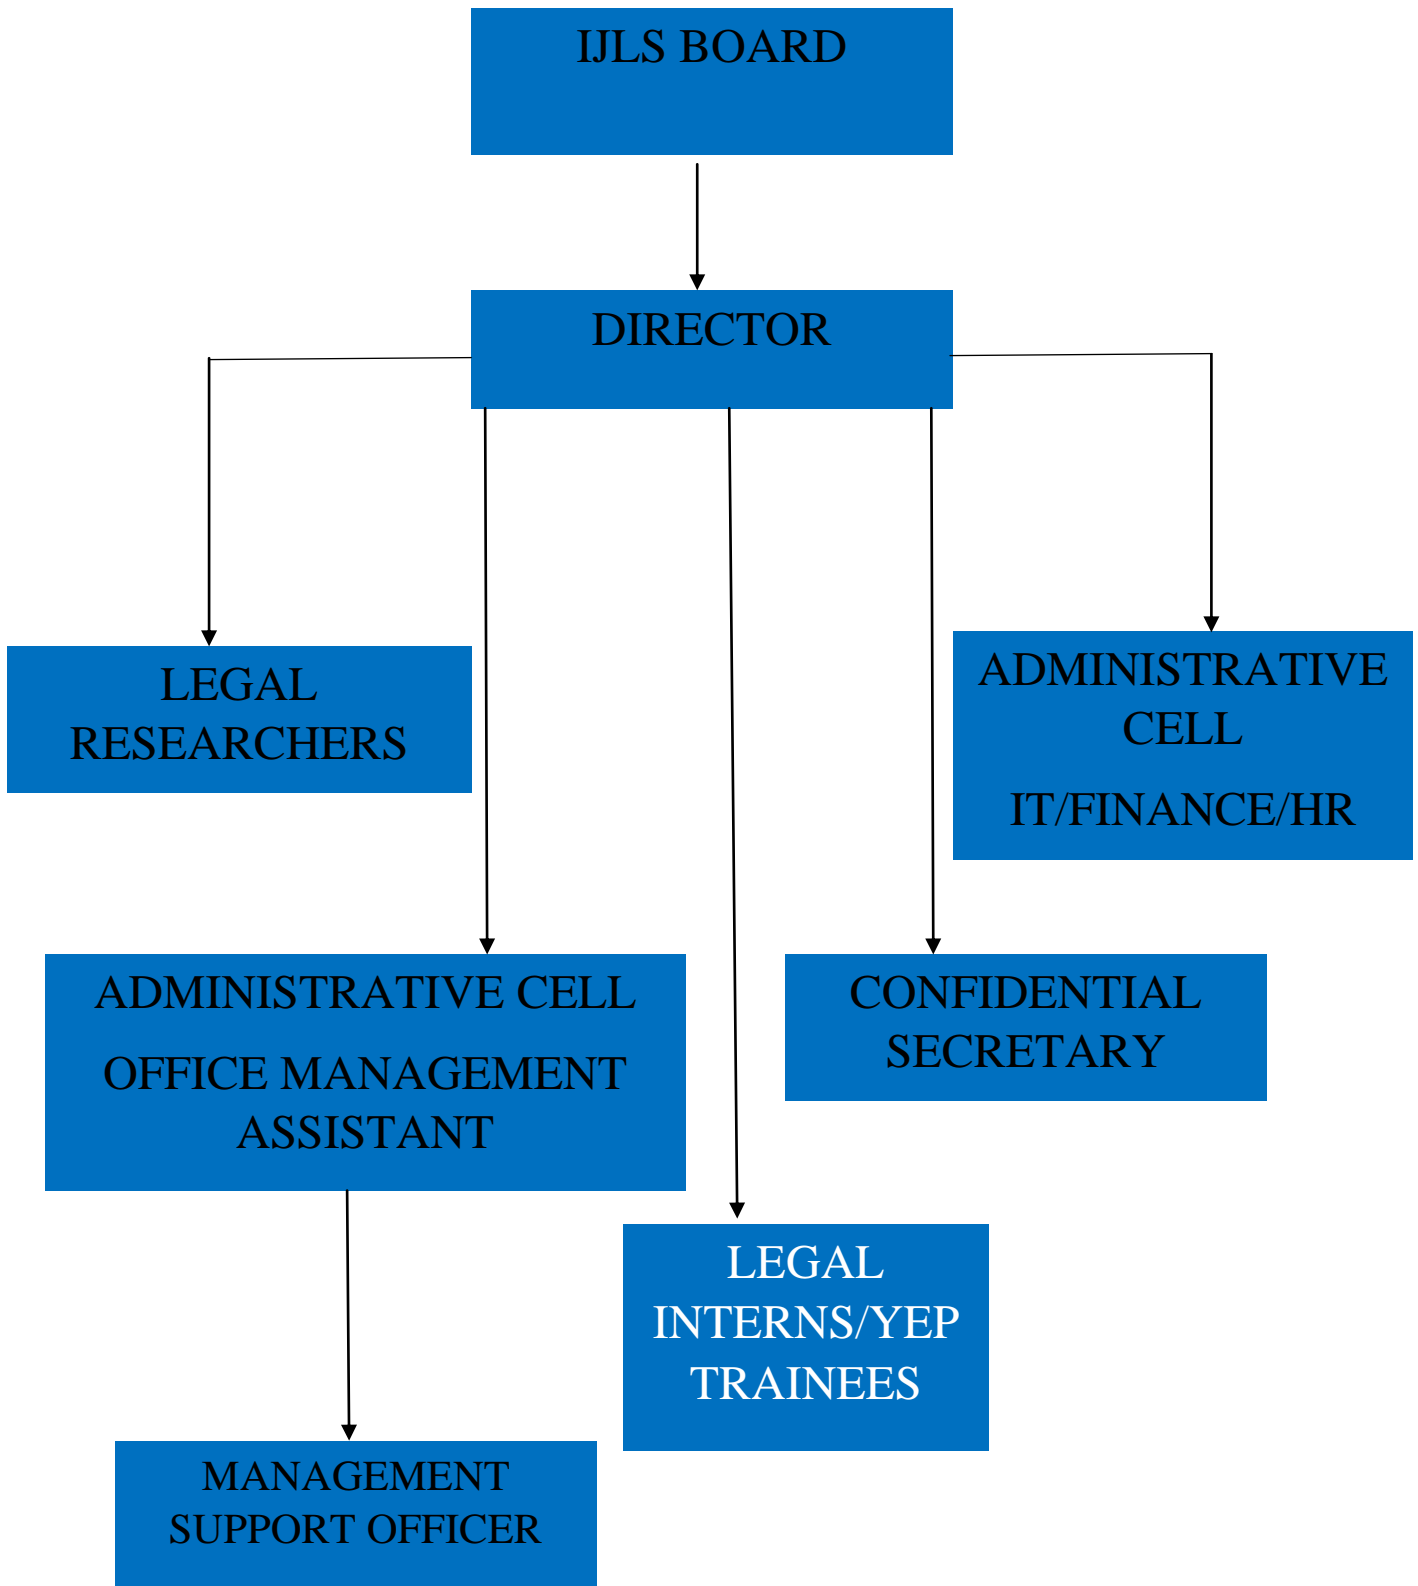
IJLS BOARD

DIRECTOR

LEGAL RESEARCHERS

ADMINISTRATIVE CELL

IT/FINANCE/HR

ADMINISTRATIVE CELL

OFFICE MANAGEMENT ASSISTANT

CONFIDENTIAL SECRETARY

LEGAL INTERNS/YEP TRAINEES

MANAGEMENT SUPPORT OFFICER